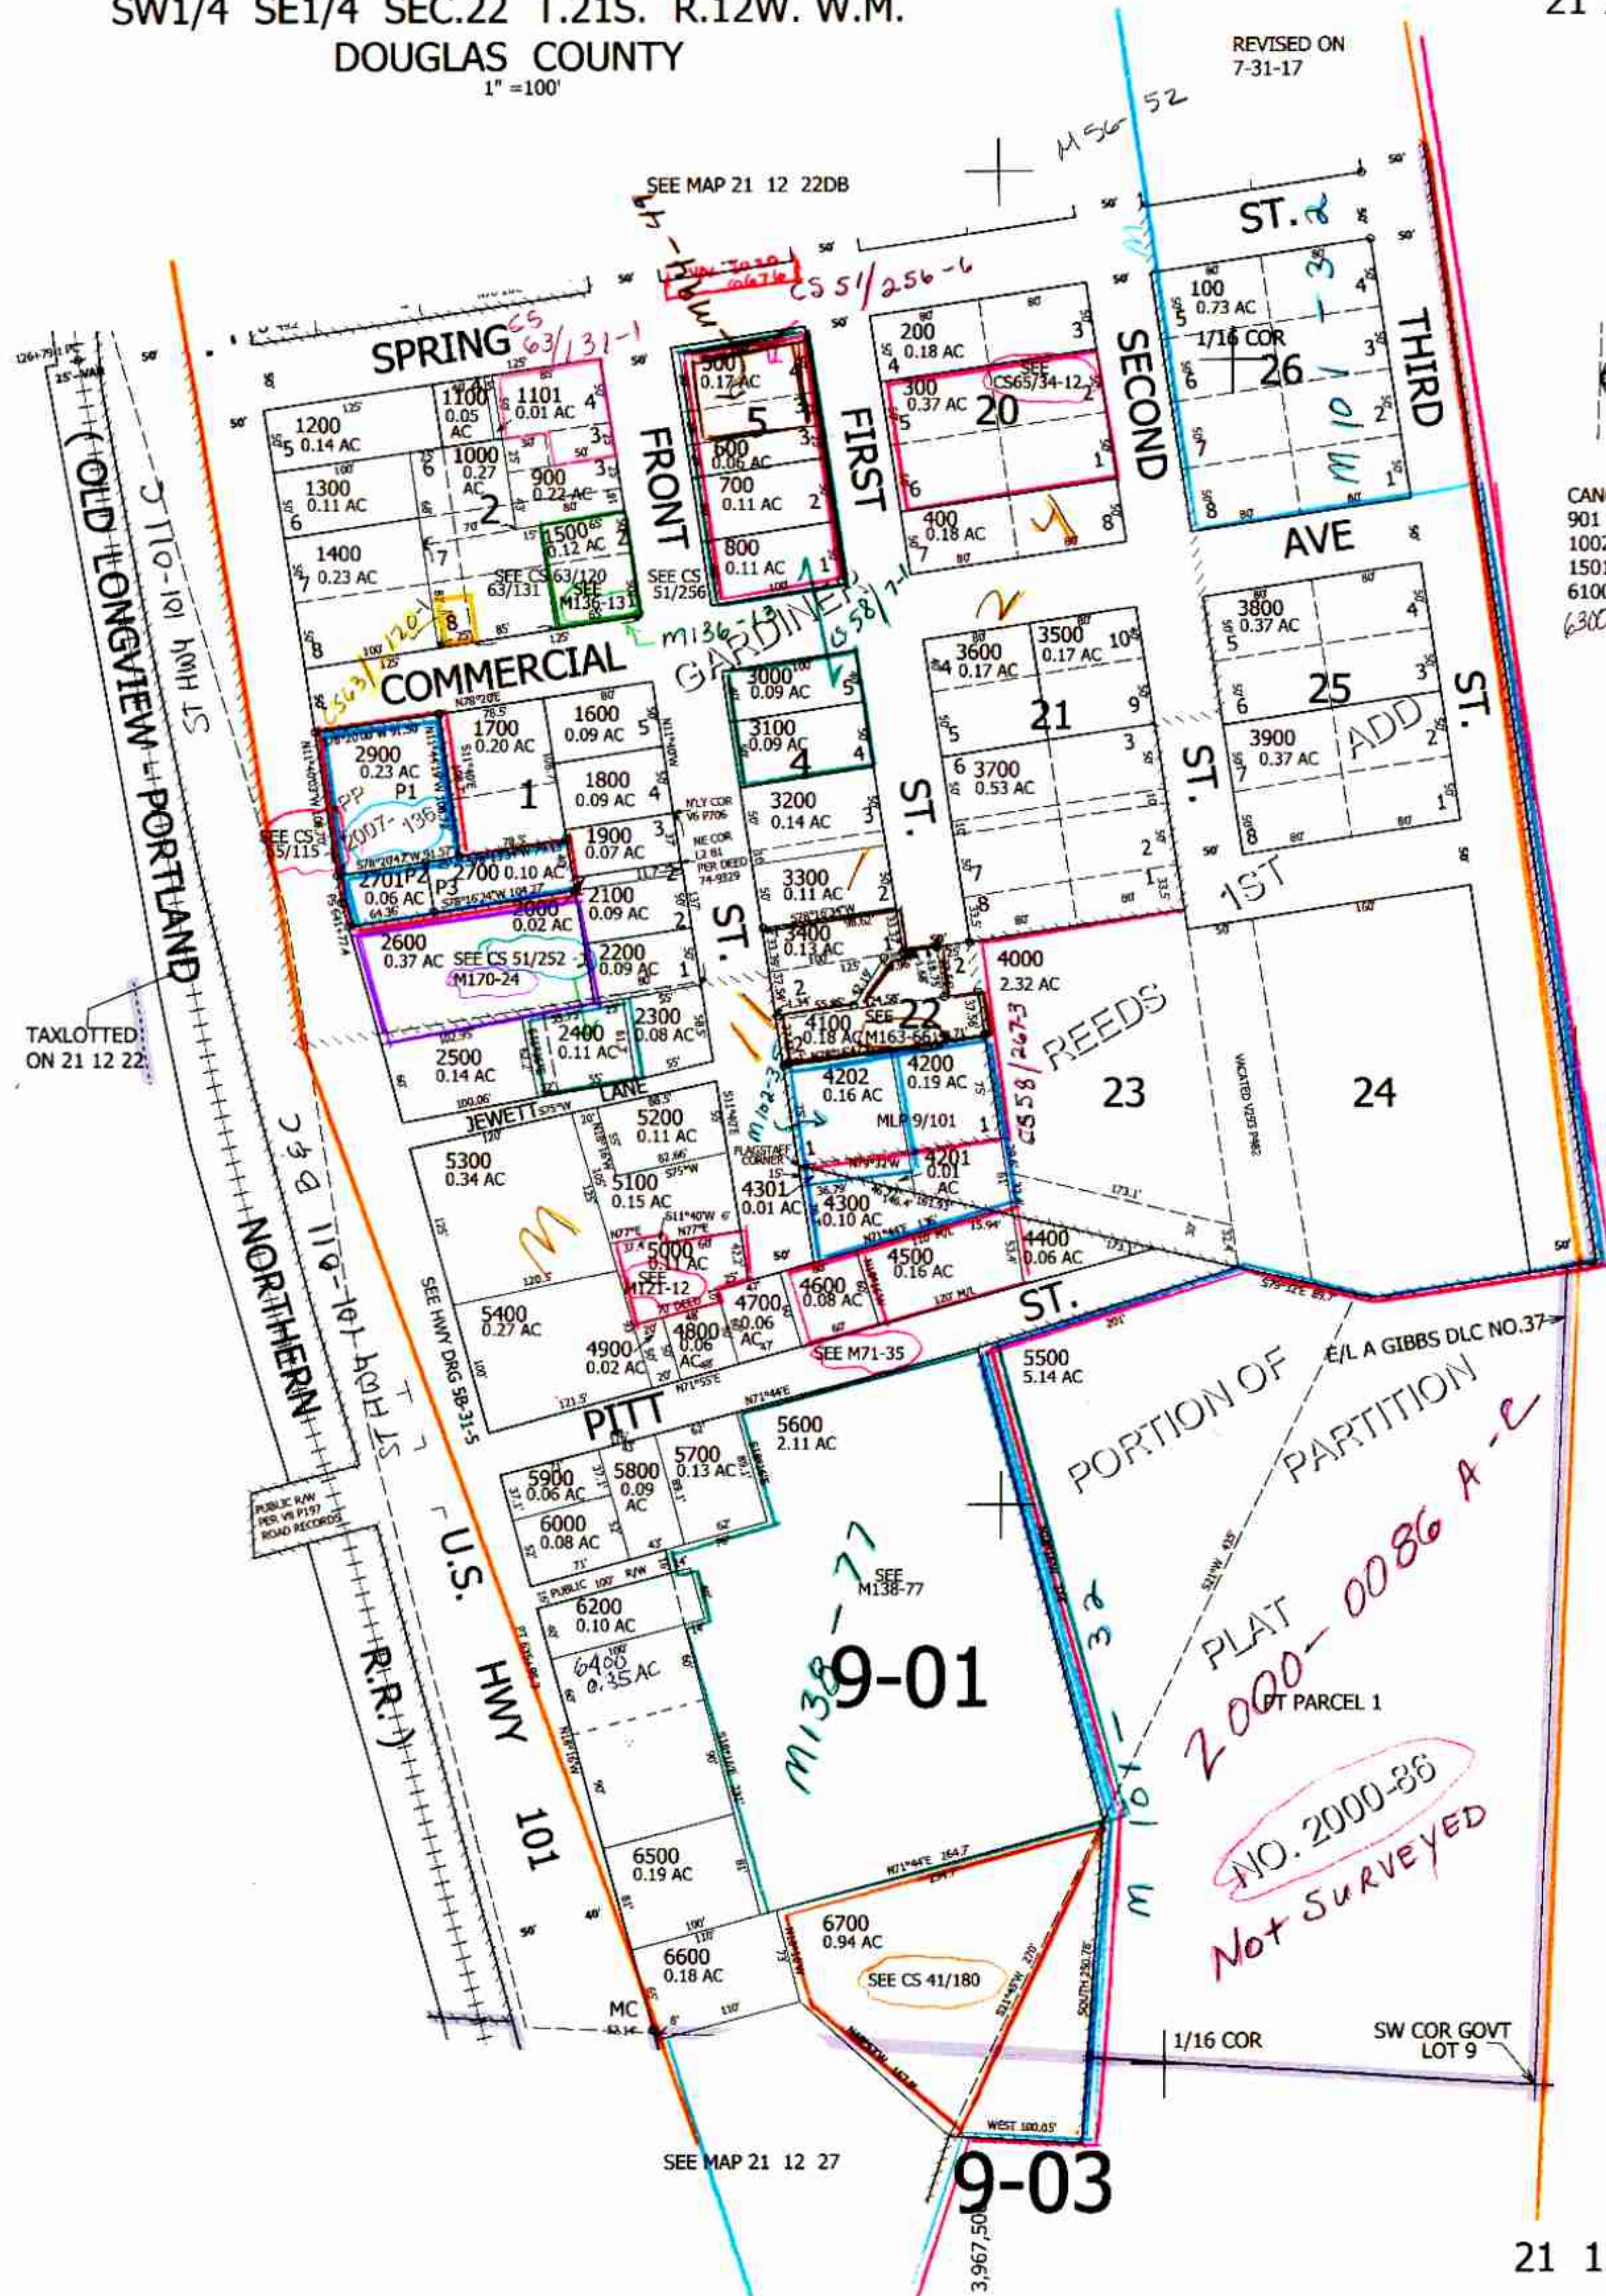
SW1/4 SE1/4 SEC.22 T.21S. R.12W. W.M.
DOUGLAS COUNTY
1" =100'

REVISED ON
7-31-17

21

M56-52

SEE MAP 21 12 22DB

CS 51/256-6

SPRING
CS 63/131-1

ST.

SECOND

THIRD

FRONT

FIRST

100
0.73 AC
1/16 COR
26

200
0.18 AC

300
0.37 AC
20
SEE CS65/34-12

400
0.18 AC

500
0.17 AC
5
600
0.06 AC
700
0.11 AC
800
0.11 AC
SEE CS 51/256

1200
0.14 AC
1100
0.05 AC
1101
0.01 AC
1000
0.27 AC
900
0.22 AC
1300
0.11 AC
2
1400
0.23 AC
1500
0.12 AC
SEE CS 63/120
SEE M136-131
SEE CS 63/131
CS63/120-1

M101-38

AVE

CAN
901
1002
1501
6100
6300

COMMERCIAL

GARDINER

M136-13

CS58/7-1

3000
0.09 AC
3100
0.09 AC
4

3600
0.17 AC
3500
0.17 AC
21
3700
0.53 AC

3800
0.37 AC
25
3900
0.37 AC
ADD

1ST

ST HWY 101-01C

(OLD LONGVIEW PORTLAND

2900
0.23 AC
P1
PP
2007-136
1700
0.20 AC
1
1600
0.09 AC
1800
0.09 AC
1900
0.07 AC
SEE CS 5/115
2701P2
0.06 AC
P3
2700 0.10 AC
2000
0.02 AC
2100
0.09 AC
2600
0.37 AC
SEE CS 51/252
M170-24
2200
0.09 AC
2300
0.08 AC
2400
0.11 AC
2500
0.14 AC

3200
0.14 AC
3300
0.11 AC
3400
0.13 AC
ST.

4000
2.32 AC
REEDS
23
24

4100
0.18 AC
SEE M163-65
22

TAXLOTTED
ON 21 12 22

JEWETT
LANE
5200
0.11 AC
5300
0.34 AC
5100
0.15 AC
4301
0.01 AC
4202
0.16 AC
4200
0.19 AC
MLP 9/101
4201
0.01 AC
4300
0.10 AC
CS58/267-3
M102-3

5000
0.01 AC
SEE M121-12
4400
0.06 AC
4500
0.16 AC
4600
0.08 AC
4700
0.06 AC
4800
0.06 AC
4900
0.02 AC
5400
0.27 AC
SEE M71-35
ST.

5500
5.14 AC
E/L A GIBBS DLC NO.37
PORTION OF
PARTITION
PLAT
PT PARCEL 1
2000-0086 A-C

NORTHERN
ST HWY 101-01C
R.R.)

SEE HWY DRG 5B-31-5

PITT

5600
2.11 AC
5900
0.06 AC
5800
0.09 AC
5700
0.13 AC
6000
0.08 AC
PUBLIC R/W PER V8 P197 ROAD RECORDS

U.S.
HWY
101

6200
0.10 AC
6400
0.35 AC
SEE M138-77
M138-77
9-01

M101-32

NO. 2000-86
Not SURVEYED

6500
0.19 AC
6600
0.18 AC
6700
0.94 AC
SEE CS 41/180

MC

1/16 COR
SW COR GOVT LOT 9

SEE MAP 21 12 27

9-03

3,967.50

21 1